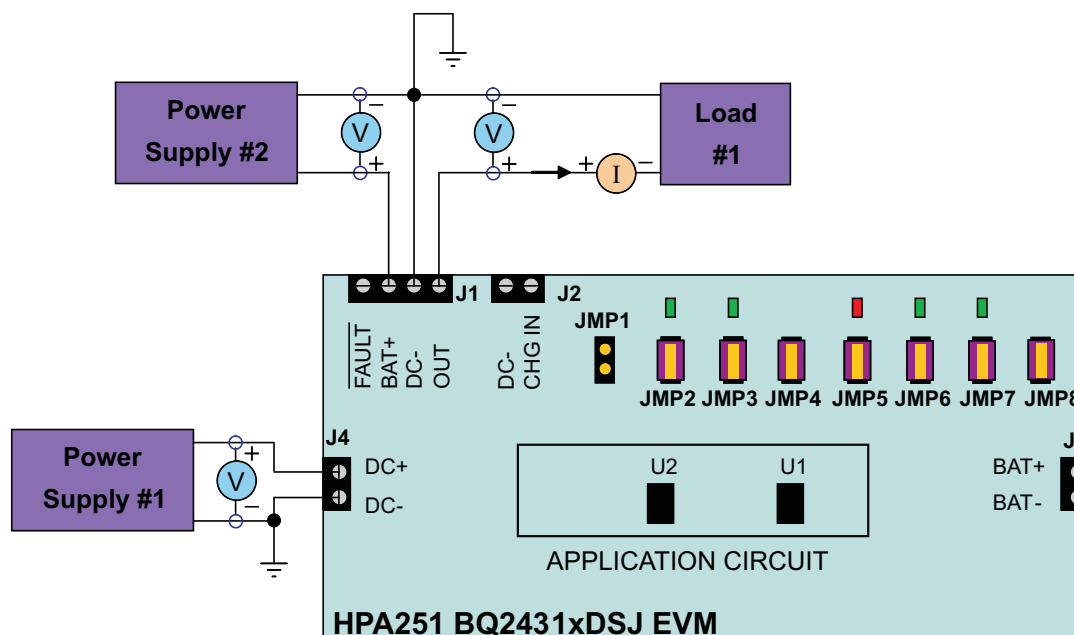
Power Supply #2

V

−

+

V

−

+

+

I

−

Load #1

J1

J2

$\overline{FAULT}$

BAT+

DC-

OUT

DC-

CHG IN

JMP1

JMP2 JMP3 JMP4 JMP5 JMP6 JMP7 JMP8

J4

DC+

DC-

Power Supply #1

V

+

−

U2

U1

APPLICATION CIRCUIT

J

BAT+

BAT-

HPA251 BQ2431xDSJ EVM